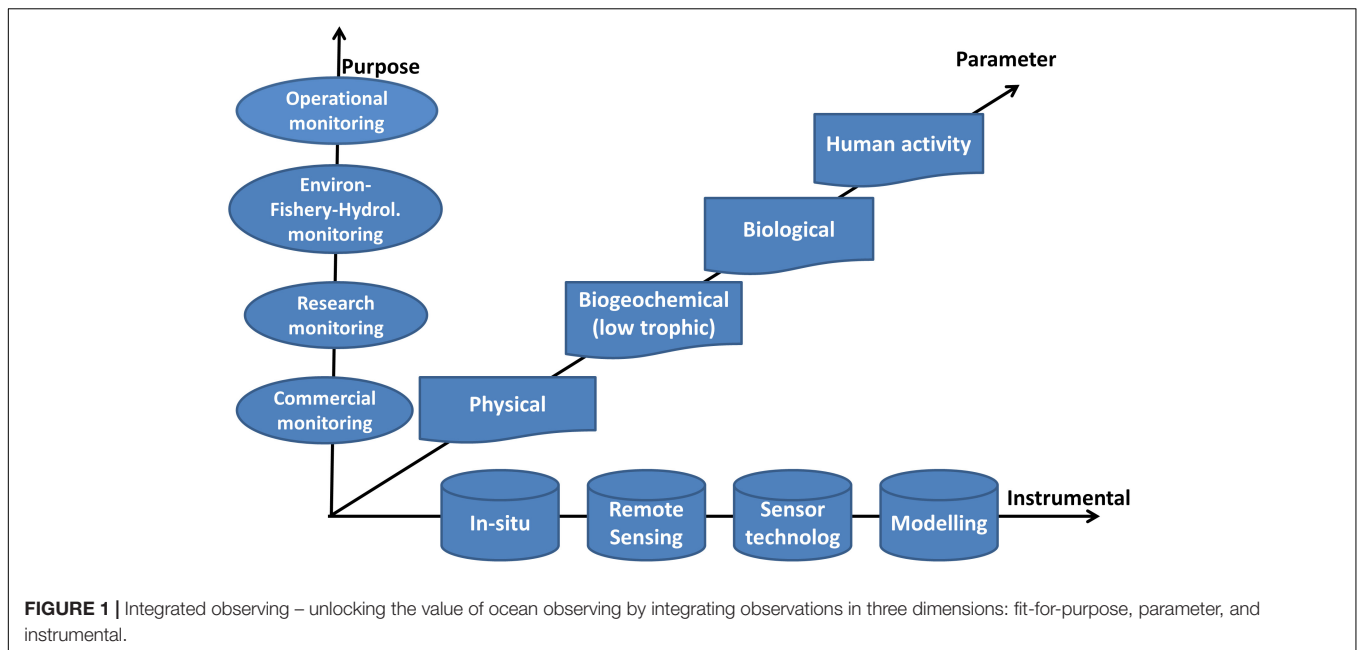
Purpose

Operational monitoring

Environ-Fishery-Hydrol. monitoring

Research monitoring

Commercial monitoring

Parameter

Human activity

Biological

Biogeochemical (low trophic)

Physical

In-situ

Remote Sensing

Sensor technolog

Modelling

Instrumental

**FIGURE 1 |** Integrated observing – unlocking the value of ocean observing by integrating observations in three dimensions: fit-for-purpose, parameter, and instrumental.